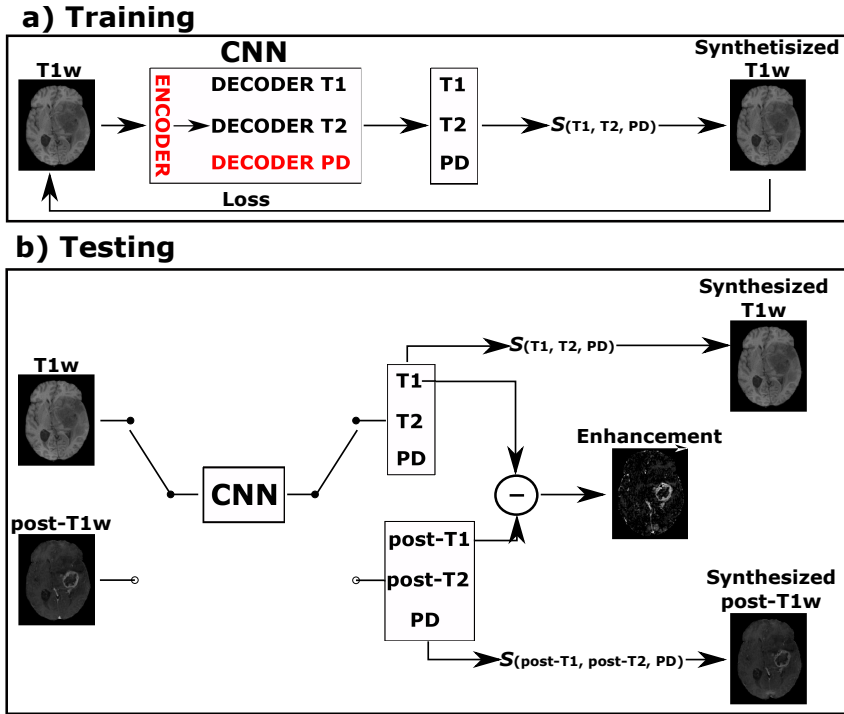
a) Training

CNN

T1w

ENCODER

DECODER T1

DECODER T2

DECODER PD

T1

T2

PD

$S_{(T1,\ T2,\ PD)}$

Synthetisized T1w

Loss

b) Testing

Synthesized T1w

T1w

$S_{(T1,\ T2,\ PD)}$

T1

T2

PD

Enhancement

CNN

−

post-T1w

post-T1

post-T2

PD

Synthesized post-T1w

$S_{(post\text{-}T1,\ post\text{-}T2,\ PD)}$